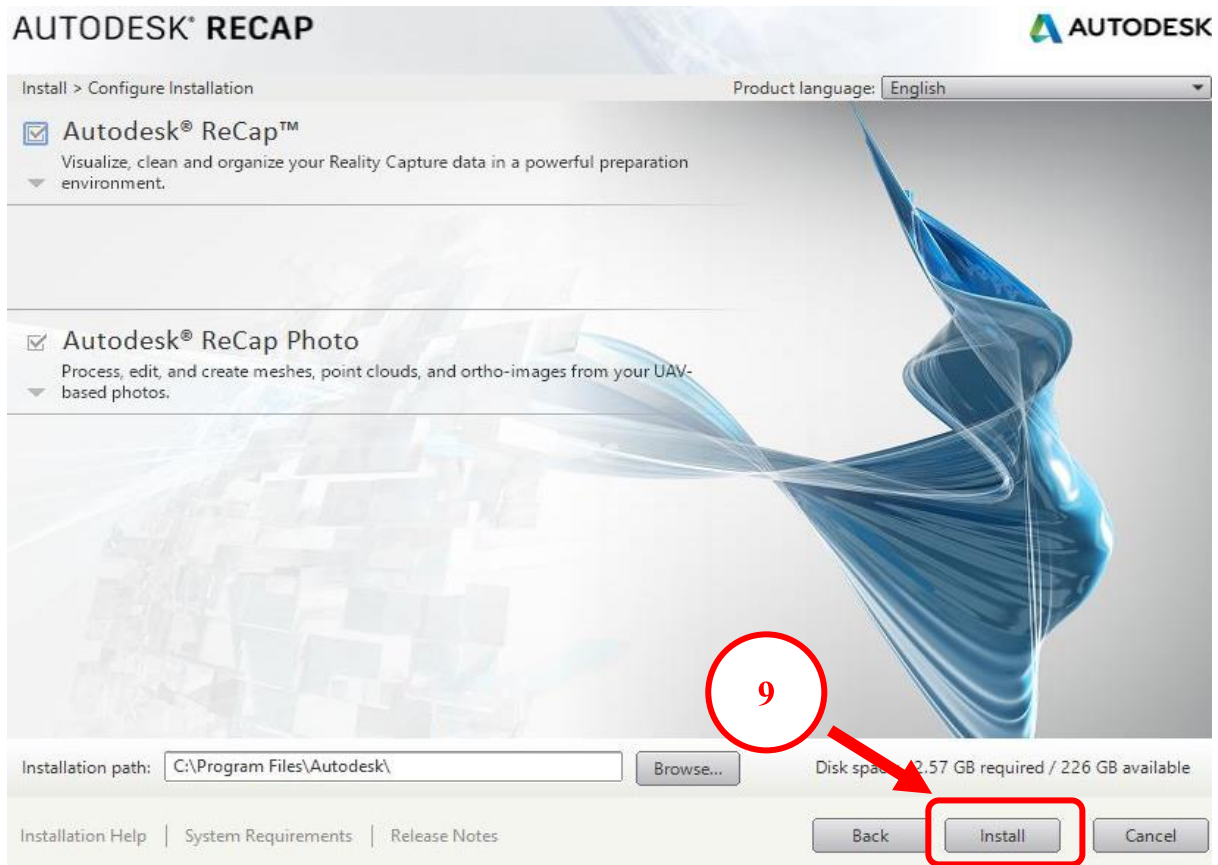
AUTODESK® RECAP

AUTODESK

Install > Configure Installation

Product language: English

Autodesk® ReCap™

Visualize, clean and organize your Reality Capture data in a powerful preparation environment.

Autodesk® ReCap Photo

Process, edit, and create meshes, point clouds, and ortho-images from your UAV-based photos.

9

Installation path: C:\Program Files\Autodesk\

Browse...

Disk spa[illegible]2.57 GB required / 226 GB available

Installation Help | System Requirements | Release Notes

Back

Install

Cancel